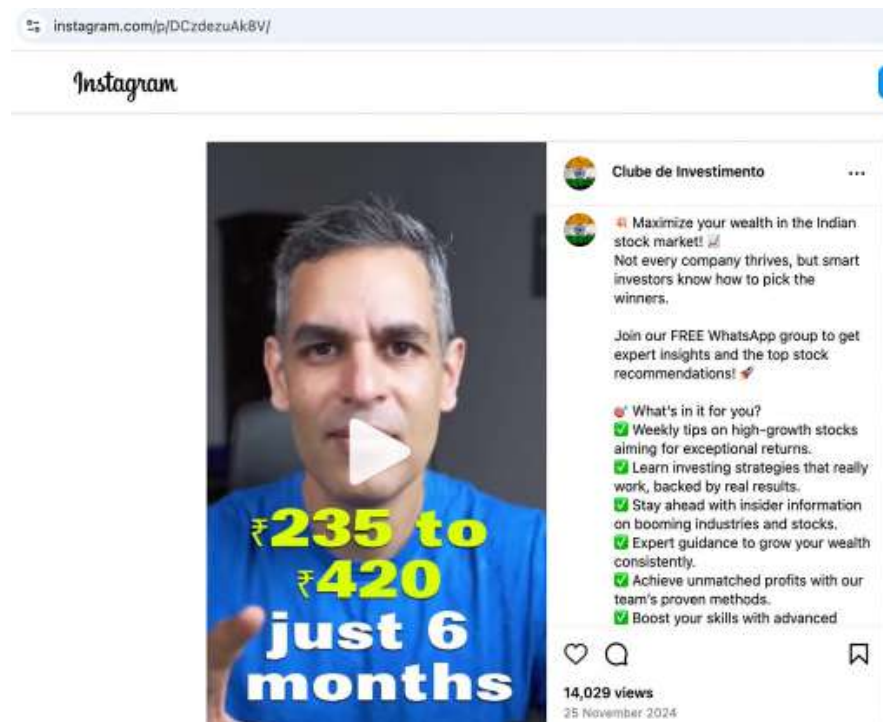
instagram.com/p/DCzdezuAk8V/

Instagram

₹235 to ₹420 just 6 months

Clube de Investimento ...

Maximize your wealth in the Indian stock market!
Not every company thrives, but smart investors know how to pick the winners.

Join our FREE WhatsApp group to get expert insights and the top stock recommendations!

What's in it for you?
✅ Weekly tips on high-growth stocks aiming for exceptional returns.
✅ Learn investing strategies that really work, backed by real results.
✅ Stay ahead with insider information on booming industries and stocks.
✅ Expert guidance to grow your wealth consistently.
✅ Achieve unmatched profits with our team's proven methods.
✅ Boost your skills with advanced

14,029 views
25 November 2024